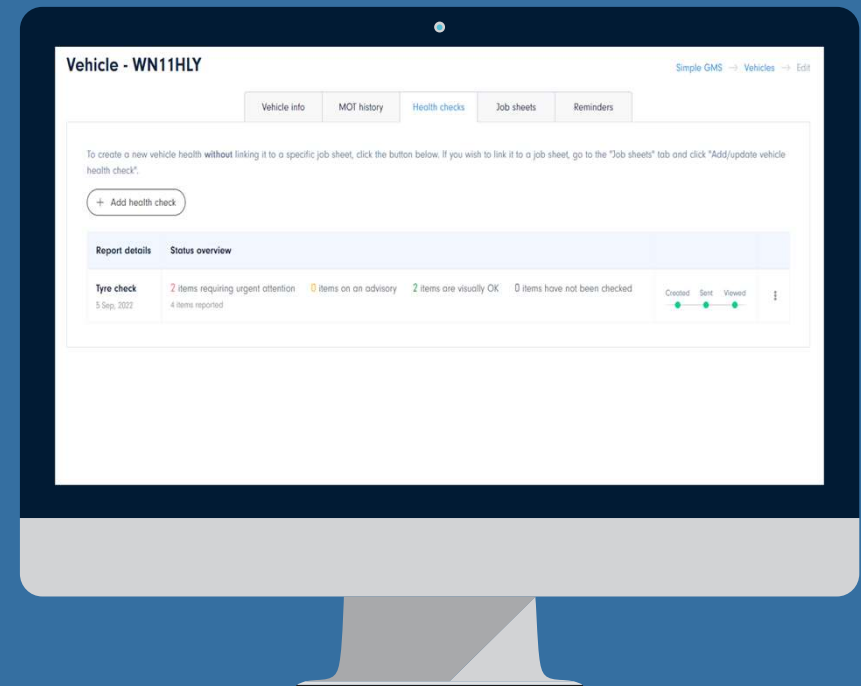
Vehicle - WN11HLY

Simple GMS → Vehicles → Edit

Vehicle info | MOT history | Health checks | Job sheets | Reminders

To create a new vehicle health without linking it to a specific job sheet, click the button below. If you wish to link it to a job sheet, go to the "Job sheets" tab and click "Add/update vehicle health check".

+ Add health check

| Report details | Status overview | | | | | |
|---|---|---|---|---|---|---|
| Tyre check 5 Sep, 2022 | 2 items requiring urgent attention 4 items reported | 0 items on an advisory | 2 items are visually OK | 0 items have not been checked | Created Sent Viewed | ⋮ |